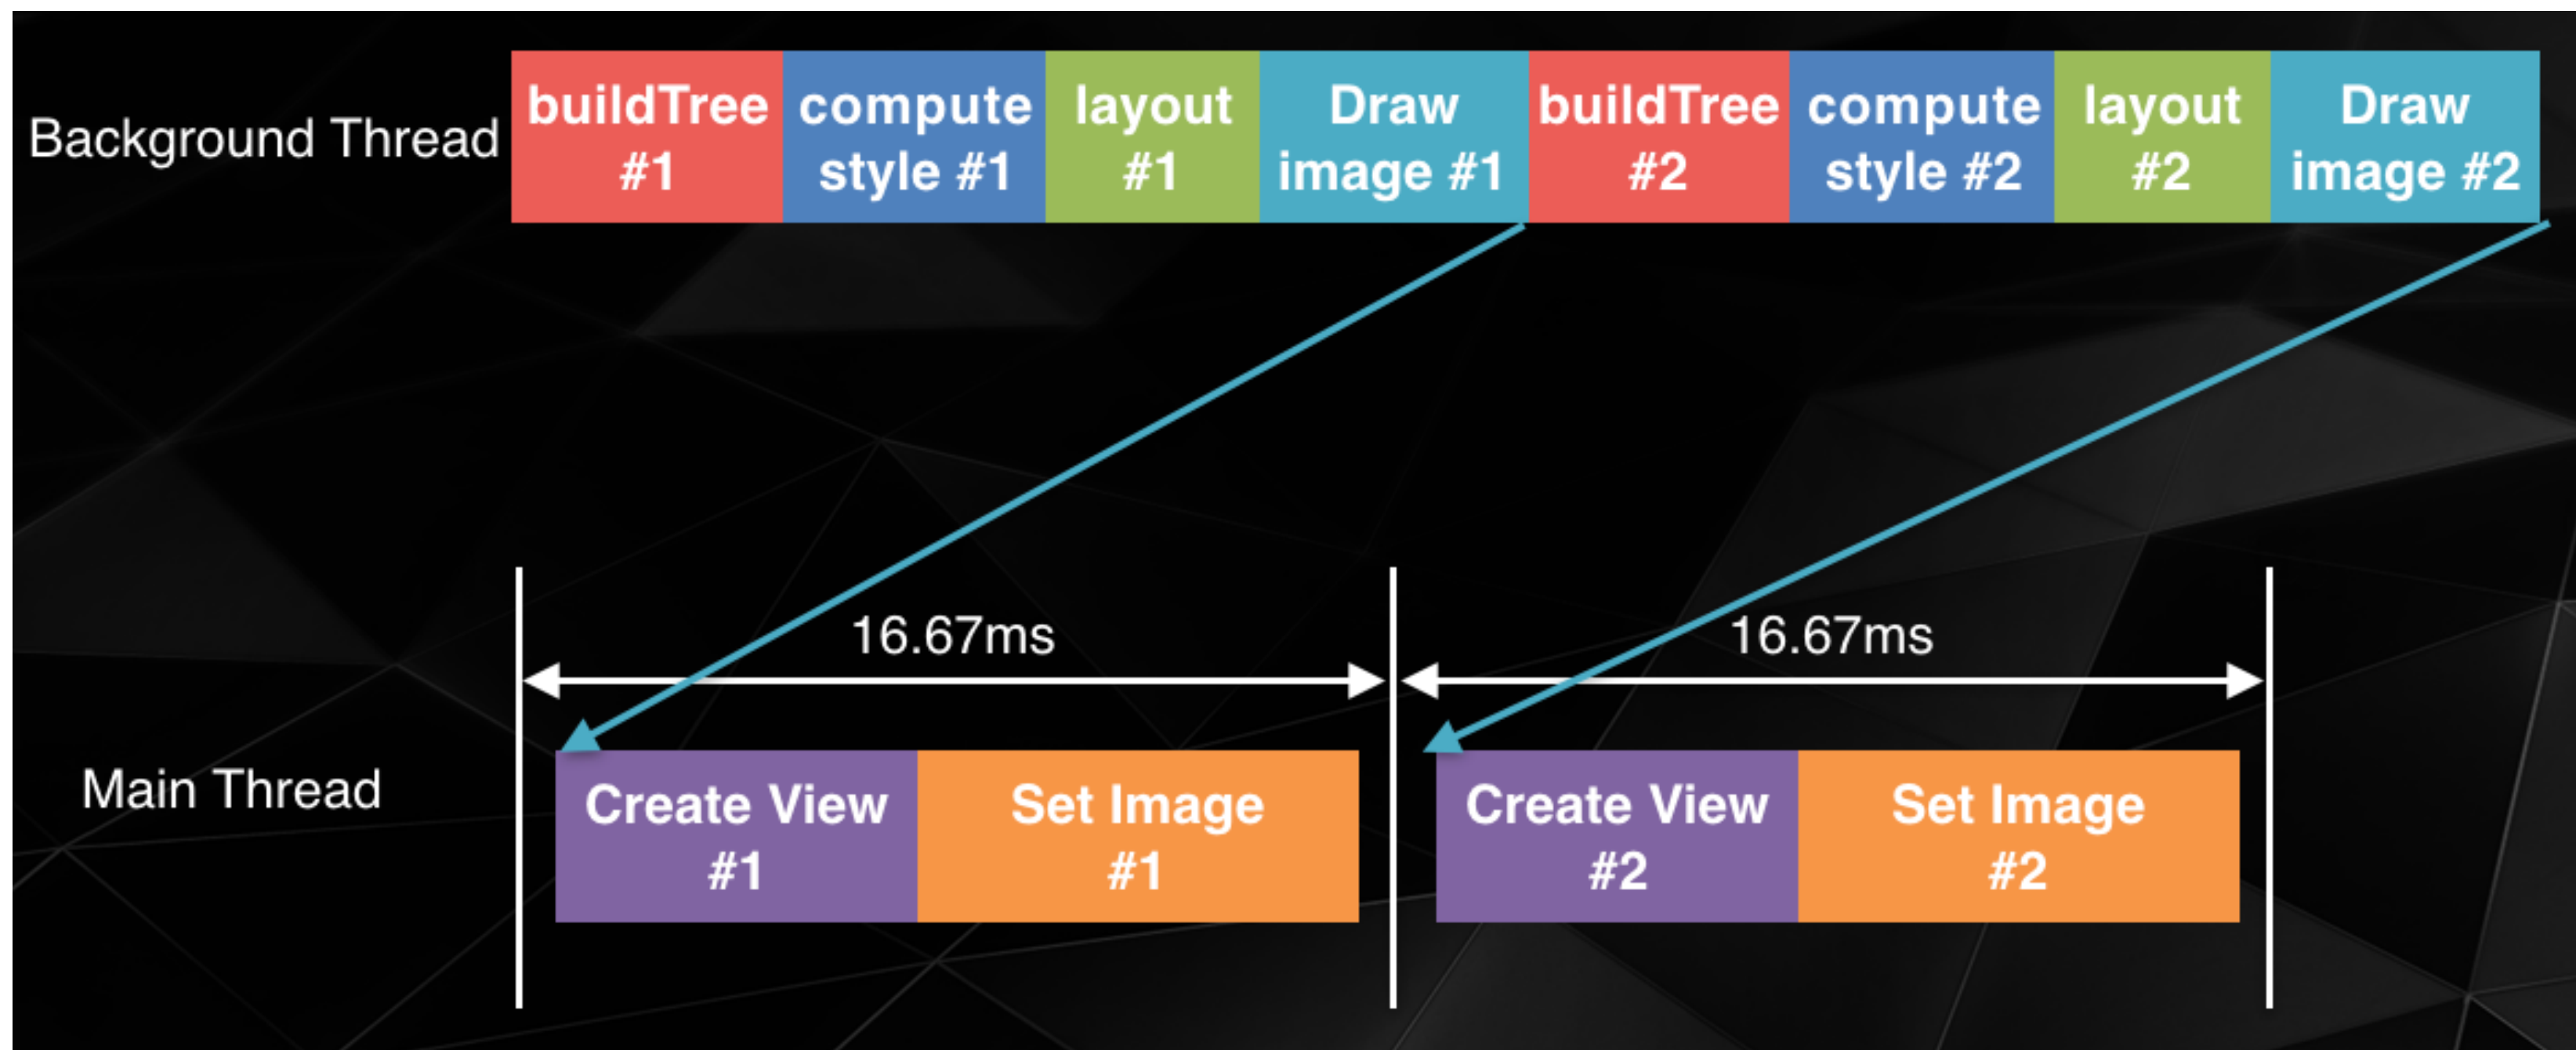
Background Thread

buildTree #1

compute style #1

layout #1

Draw image #1

buildTree #2

compute style #2

layout #2

Draw image #2

16.67ms

16.67ms

Main Thread

Create View #1

Set Image #1

Create View #2

Set Image #2